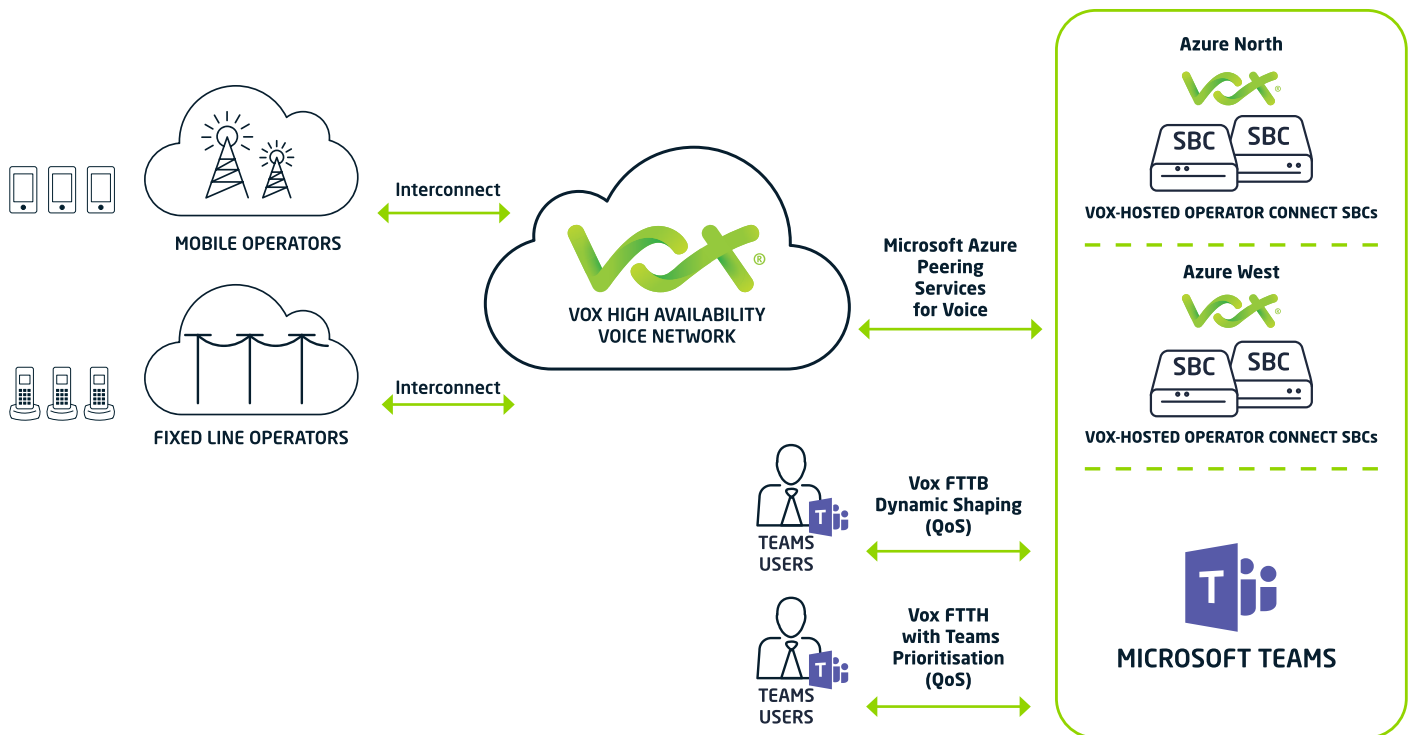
MOBILE OPERATORS

Interconnect

FIXED LINE OPERATORS

Interconnect

VOX®

VOX HIGH AVAILABILITY VOICE NETWORK

Microsoft Azure Peering Services for Voice

TEAMS USERS

Vox FTTB Dynamic Shaping (QoS)

TEAMS USERS

Vox FTTH with Teams Prioritisation (QoS)

Azure North

VOX®

SBC SBC

VOX-HOSTED OPERATOR CONNECT SBCs

Azure West

VOX®

SBC SBC

VOX-HOSTED OPERATOR CONNECT SBCs

MICROSOFT TEAMS